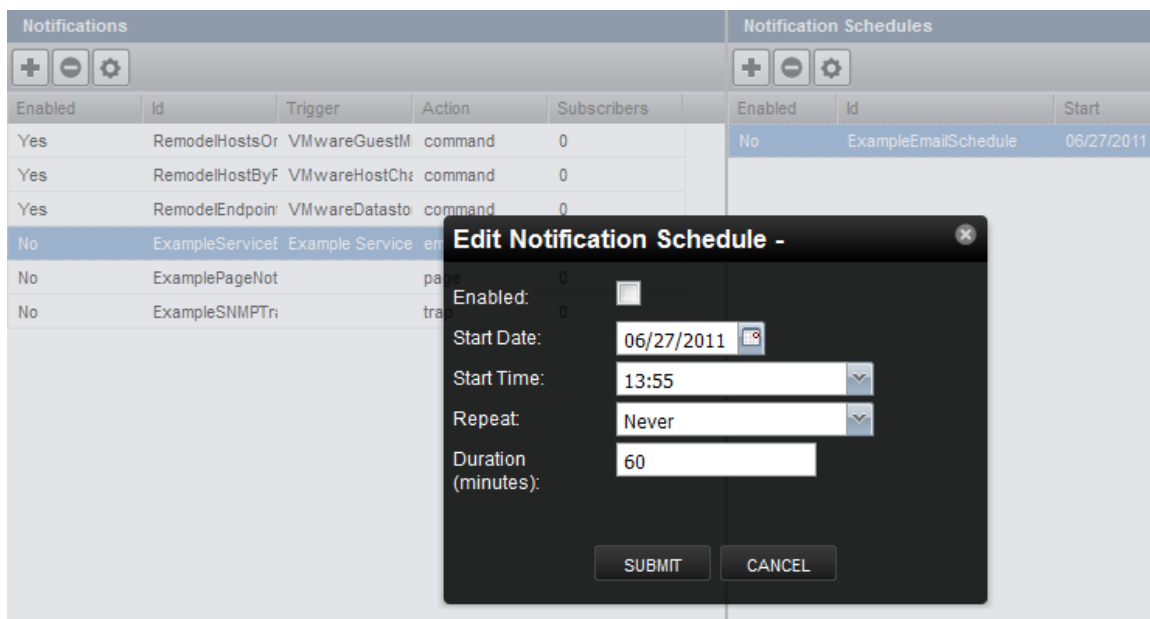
Notifications

| Enabled | Id | Trigger | Action | Subscribers |
|---|---|---|---|---|
| Yes | RemodelHostsOr | VMwareGuestM | command | 0 |
| Yes | RemodelHostByF | VMwareHostCha | command | 0 |
| Yes | RemodelEndpoin | VMwareDatasto | command | 0 |
| No | ExampleServiceE | Example Service | em | |
| No | ExamplePageNot | | page | 0 |
| No | ExampleSNMPTr | | trap | 0 |

Notification Schedules

| Enabled | Id | Start |
|---|---|---|
| No | ExampleEmailSchedule | 06/27/2011 |

Edit Notification Schedule -

Enabled:

Start Date: 06/27/2011

Start Time: 13:55

Repeat: Never

Duration (minutes): 60

SUBMIT CANCEL